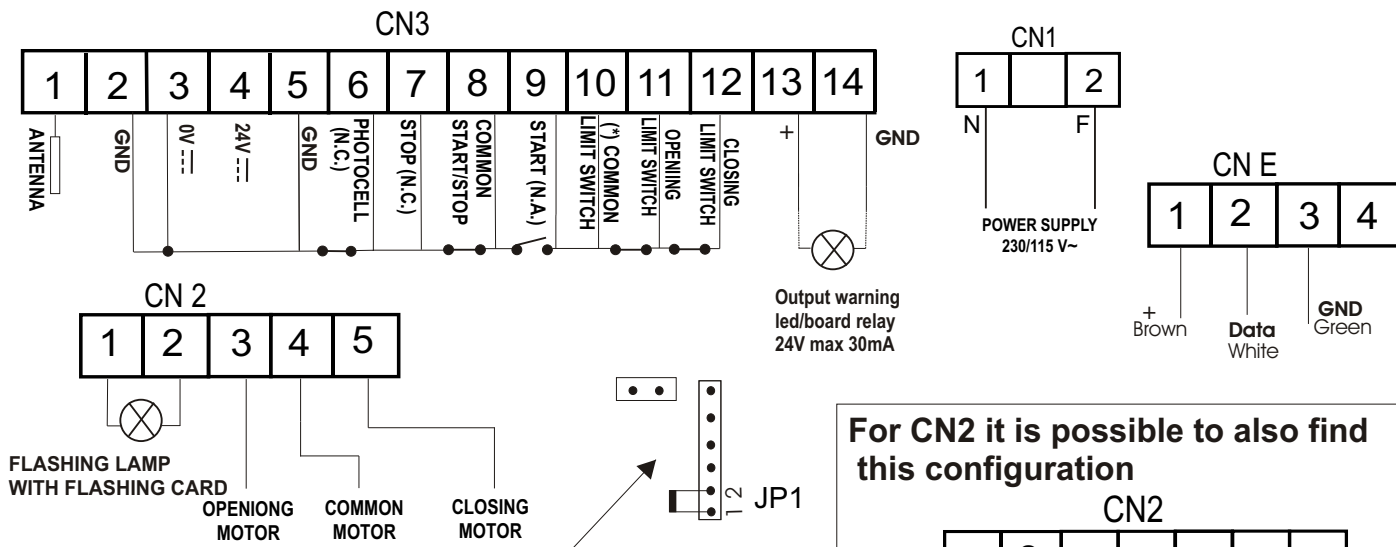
CN3

| 1 | 2 | 3 | 4 | 5 | 6 | 7 | 8 | 9 | 10 | 11 | 12 | 13 | 14 |
|---|---|---|---|---|---|---|---|---|---|---|---|---|---|

ANTENNA
GND
0V ⎓
24V ⎓
GND
PHOTOCELL (N.C.)
STOP (N.C.)
COMMON START/STOP
START (N.A.)
(*) COMMON LIMIT SWITCH
OPENING LIMIT SWITCH
CLOSING LIMIT SWITCH
+
GND

Output warning led/board relay 24V max 30mA

CN1

| 1 | | 2 |
|---|---|---|

N
F
POWER SUPPLY 230/115 V~

CN E

| 1 | 2 | 3 | 4 |
|---|---|---|---|

+ Brown
Data White
GND Green

CN 2

| 1 | 2 | 3 | 4 | 5 |
|---|---|---|---|---|

FLASHING LAMP WITH FLASHING CARD
OPENIONG MOTOR
COMMON MOTOR
CLOSING MOTOR

1 2 JP1

For CN2 it is possible to also find this configuration

CN2

2